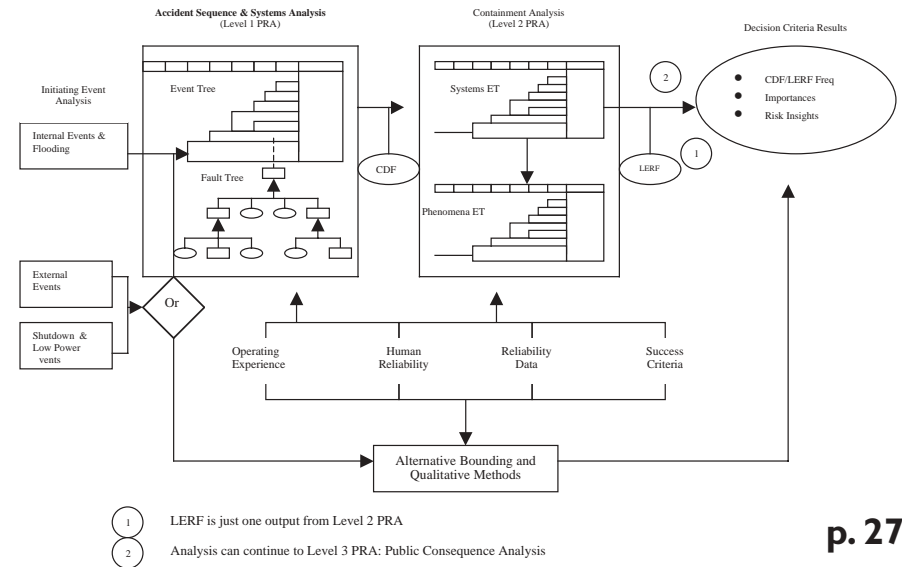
Accident Sequence & Systems Analysis
(Level 1 PRA)

Containment Analysis
(Level 2 PRA)

Decision Criteria Results

Initiating Event Analysis

Event Tree

Internal Events & Flooding

Fault Tree

CDF

Systems ET

2

• CDF/LERF Freq
• Importances
• Risk Insights

LERF

1

Phenomena ET

External Events

Or

Shutdown & Low Power vents

Operating Experience

Human Reliability

Reliability Data

Success Criteria

Alternative Bounding and Qualitative Methods

1 LERF is just one output from Level 2 PRA

2 Analysis can continue to Level 3 PRA: Public Consequence Analysis

p. 27